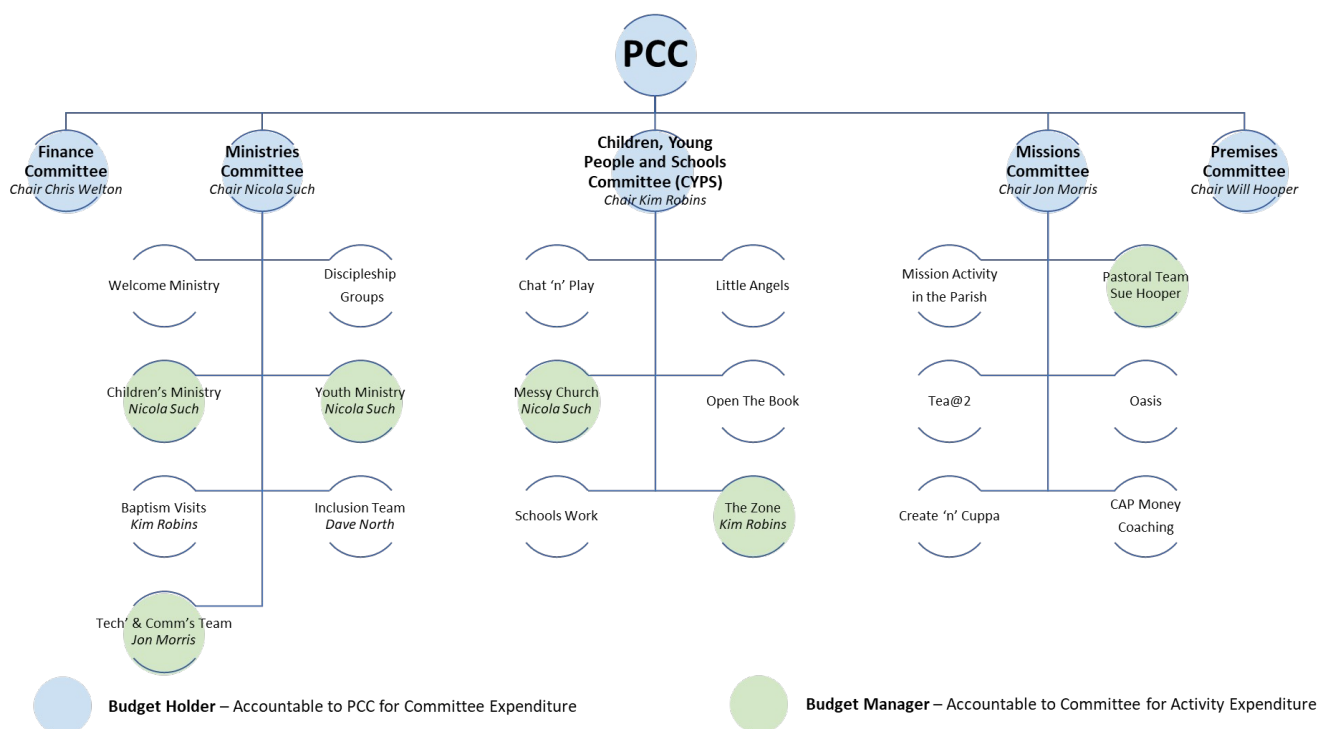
PCC

Finance Committee
*Chair Chris Welton*

Ministries Committee
*Chair Nicola Such*

Children, Young People and Schools Committee (CYPS)
*Chair Kim Robins*

Missions Committee
*Chair Jon Morris*

Premises Committee
*Chair Will Hooper*

Welcome Ministry

Discipleship Groups

Children's Ministry
*Nicola Such*

Youth Ministry
*Nicola Such*

Baptism Visits
*Kim Robins*

Inclusion Team
*Dave North*

Tech' & Comm's Team
*Jon Morris*

Chat 'n' Play

Little Angels

Messy Church
*Nicola Such*

Open The Book

Schools Work

The Zone
*Kim Robins*

Mission Activity in the Parish

Pastoral Team
Sue Hooper

Tea@2

Oasis

Create 'n' Cuppa

CAP Money Coaching

**Budget Holder** – Accountable to PCC for Committee Expenditure

**Budget Manager** – Accountable to Committee for Activity Expenditure